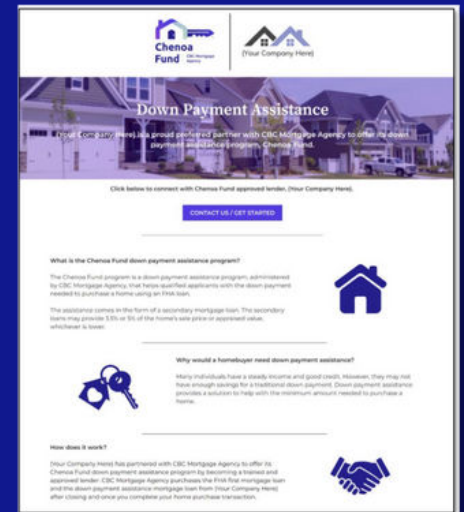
Chenoa Fund CBC Mortgage Agency

(Your Company Here)

Down Payment Assistance

(Your Company Here) is a proud preferred partner with CBC Mortgage Agency to offer its down payment assistance program, Chenoa Fund.

Click below to connect with Chenoa Fund approved lender, (Your Company Here).

CONTACT US / GET STARTED

What is the Chenoa Fund down payment assistance program?

The Chenoa Fund program is a down payment assistance program, administered by CBC Mortgage Agency, that helps qualified applicants with the down payment needed to purchase a home using an FHA loan.

The assistance comes in the form of a secondary mortgage loan. The secondary loans may provide 3.5% or 5% of the home's sale price or appraised value, whichever is lower.

Why would a homebuyer need down payment assistance?

Many individuals have a steady income and good credit. However, they may not have enough savings for a traditional down payment. Down payment assistance provides a solution to help with the minimum amount needed to purchase a home.

How does it work?

(Your Company Here) has partnered with CBC Mortgage Agency to offer its Chenoa Fund down payment assistance program by becoming a trained and approved lender. CBC Mortgage Agency purchases the FHA first mortgage loan and the down payment assistance mortgage loan from (Your Company Here) after closing and once you complete your home purchase transaction.